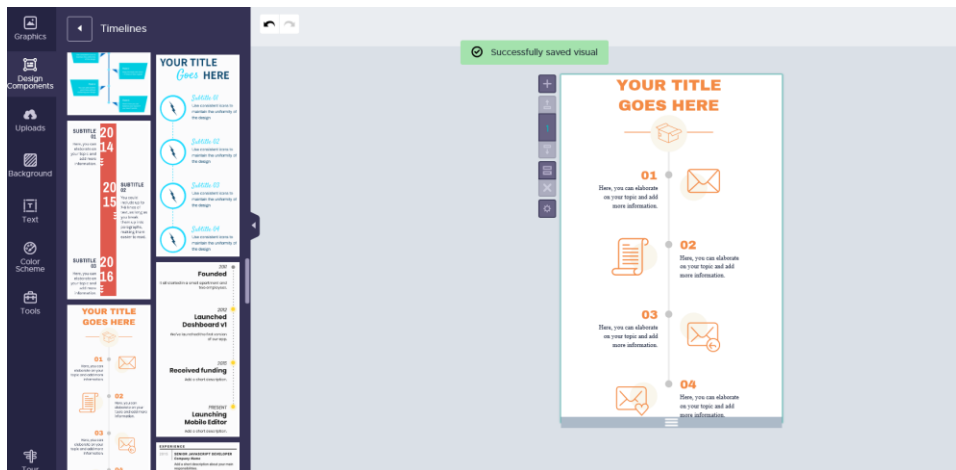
Graphics

Design Components

Uploads

Background

Text

Color Scheme

Tools

Timelines

YOUR TITLE Goes HERE

Subtitle 01

Subtitle 02

Subtitle 03

Subtitle 04

SUBTITLE 01

2014

SUBTITLE 02

2015

SUBTITLE 03

2016

2017 Founded

2018 Launched Dashboard v1

2020 Received funding

PRESENT Launching Mobile Editor

YOUR TITLE GOES HERE

01

02

03

EXPERIENCE

SENIOR JAVASCRIPT DEVELOPER

Company Name

Successfully saved visual

YOUR TITLE GOES HERE

01
Here, you can elaborate on your topic and add more information.

02
Here, you can elaborate on your topic and add more information.

03
Here, you can elaborate on your topic and add more information.

04
Here, you can elaborate on your topic and add more information.